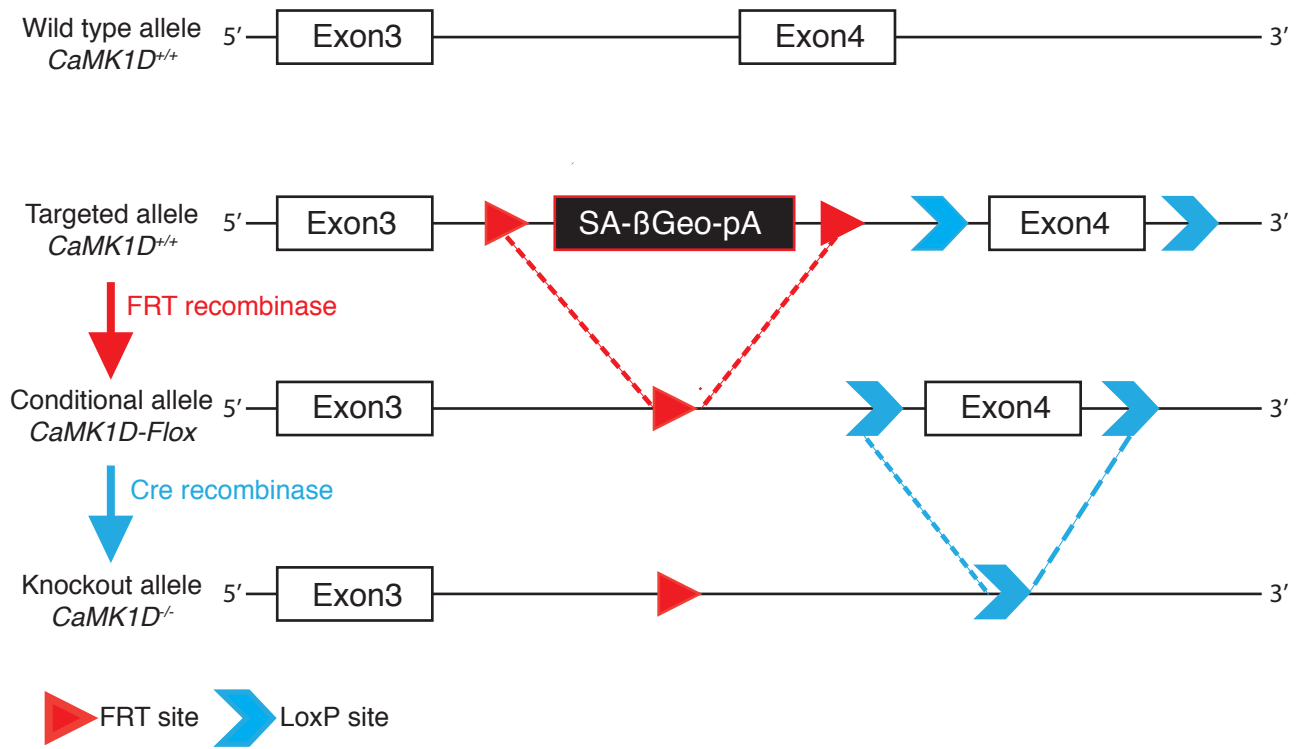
Wild type allele
$CaMK1D^{+/+}$
5′ Exon3 Exon4 3′

Targeted allele
$CaMK1D^{+/+}$
5′ Exon3 SA-ßGeo-pA Exon4 3′

FRT recombinase

Conditional allele
CaMK1D-Flox
5′ Exon3 Exon4 3′

Cre recombinase

Knockout allele
$CaMK1D^{-/-}$
5′ Exon3 3′

FRT site LoxP site